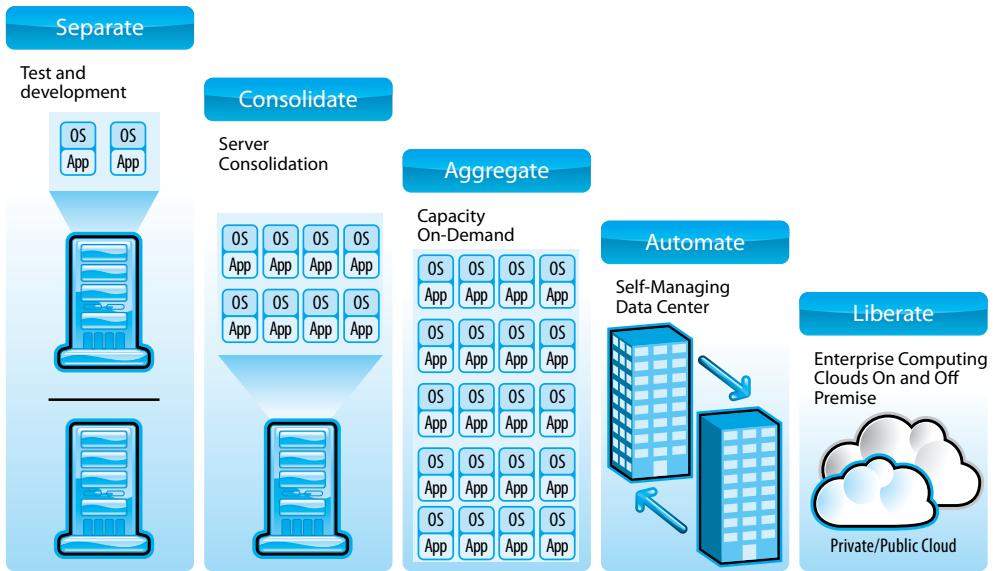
Separate

Test and development

OS App OS App

Consolidate

Server Consolidation

OS App OS App OS App OS App
OS App OS App OS App OS App

Aggregate

Capacity On-Demand

OS App OS App OS App OS App
OS App OS App OS App OS App
OS App OS App OS App OS App
OS App OS App OS App OS App
OS App OS App OS App OS App

Automate

Self-Managing Data Center

Liberate

Enterprise Computing Clouds On and Off Premise

Private/Public Cloud